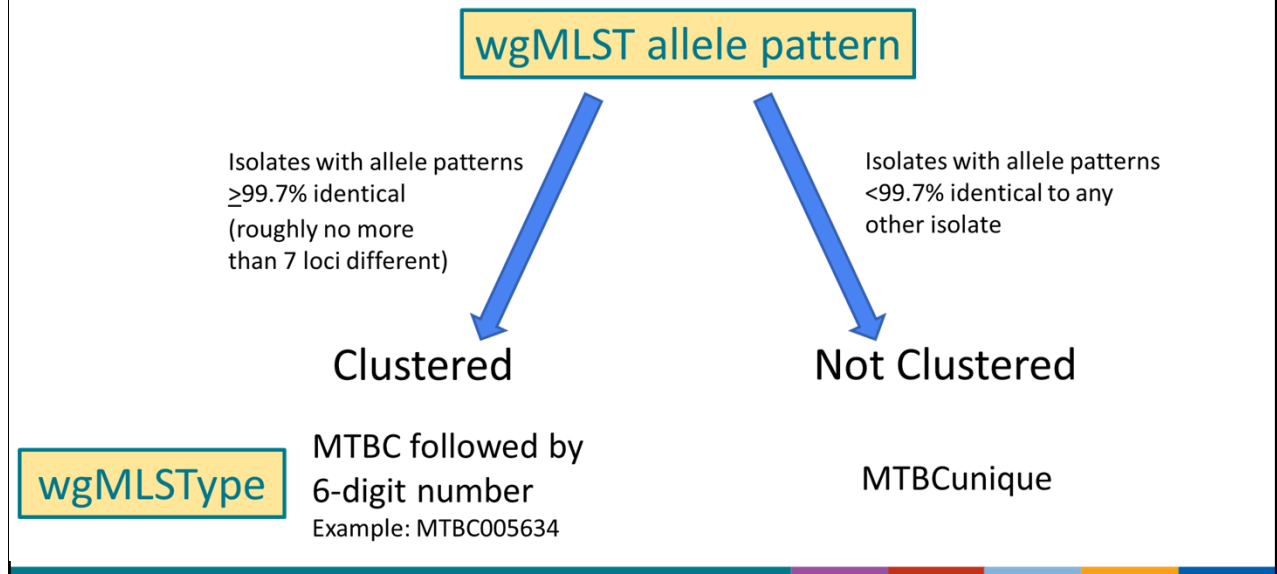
wgMLST allele pattern

Isolates with allele patterns $\geq$99.7% identical (roughly no more than 7 loci different)

Isolates with allele patterns <99.7% identical to any other isolate

Clustered

Not Clustered

wgMLSType

MTBC followed by 6-digit number
Example: MTBC005634

MTBCunique